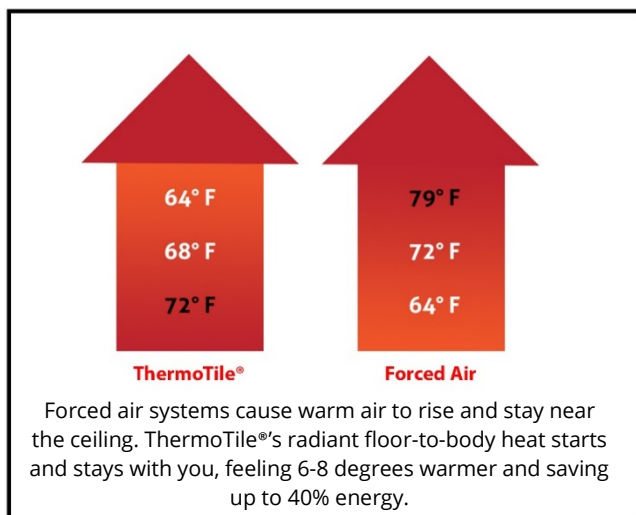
64° F
68° F
72° F

ThermoTile®

79° F
72° F
64° F

Forced Air

Forced air systems cause warm air to rise and stay near the ceiling. ThermoTile®'s radiant floor-to-body heat starts and stays with you, feeling 6-8 degrees warmer and saving up to 40% energy.